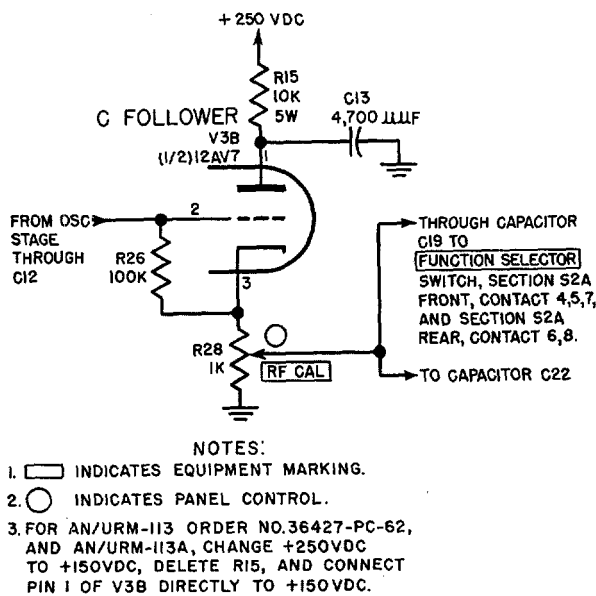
+ 250 VDC

R15
10K
5W

C FOLLOWER

V3B
(1/2)12AV7

C13
4,700 UUF

1

2

FROM OSC
STAGE
THROUGH
C12

R26
100K

3

THROUGH CAPACITOR C19 TO FUNCTION SELECTOR SWITCH, SECTION S2A FRONT, CONTACT 4,5,7, AND SECTION S2A REAR, CONTACT 6,8.

R28
1K

RF CAL

TO CAPACITOR C22

NOTES:
1. ▭ INDICATES EQUIPMENT MARKING.
2. ○ INDICATES PANEL CONTROL.
3. FOR AN/URM-113 ORDER NO.36427-PC-62, AND AN/URM-113A, CHANGE +250VDC TO +150VDC, DELETE R15, AND CONNECT PIN 1 OF V3B DIRECTLY TO +150VDC.